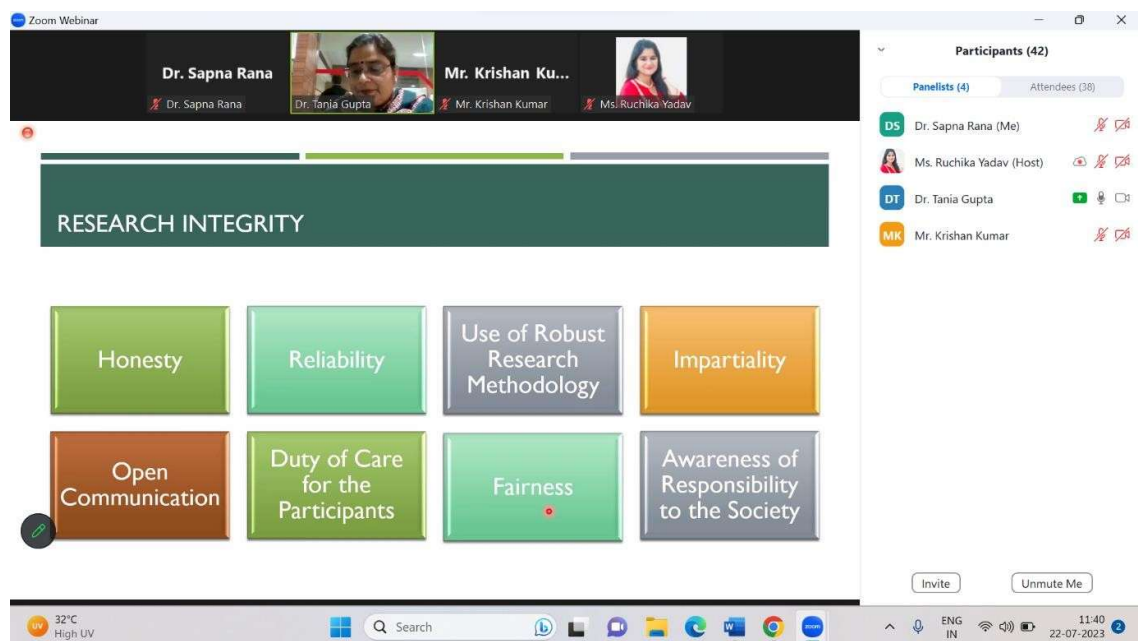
Zoom Webinar

Dr. Sapna Rana
Dr. Sapna Rana
Dr. Tania Gupta
Mr. Krishan Ku...
Mr. Krishan Kumar
Ms. Ruchika Yadav

RESEARCH INTEGRITY

Honesty

Reliability

Use of Robust Research Methodology

Impartiality

Open Communication

Duty of Care for the Participants

Fairness

Awareness of Responsibility to the Society

Participants (42)

Panelists (4)
Attendees (38)

DS Dr. Sapna Rana (Me)
Ms. Ruchika Yadav (Host)
DT Dr. Tania Gupta
MK Mr. Krishan Kumar

Invite
Unmute Me

32°C
High UV

Search

ENG
IN

11:40
22-07-2023
2